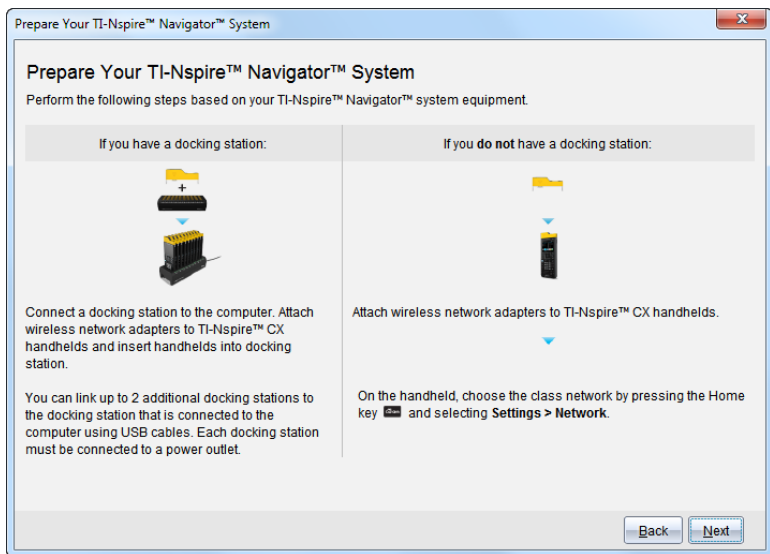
Prepare Your TI-Nspire™ Navigator™ System

Prepare Your TI-Nspire™ Navigator™ System

Perform the following steps based on your TI-Nspire™ Navigator™ system equipment.

If you have a docking station:

+

Connect a docking station to the computer. Attach wireless network adapters to TI-Nspire™ CX handhelds and insert handhelds into docking station.

You can link up to 2 additional docking stations to the docking station that is connected to the computer using USB cables. Each docking station must be connected to a power outlet.

If you **do not** have a docking station:

Attach wireless network adapters to TI-Nspire™ CX handhelds.

On the handheld, choose the class network by pressing the Home key and selecting **Settings > Network**.

Back

Next